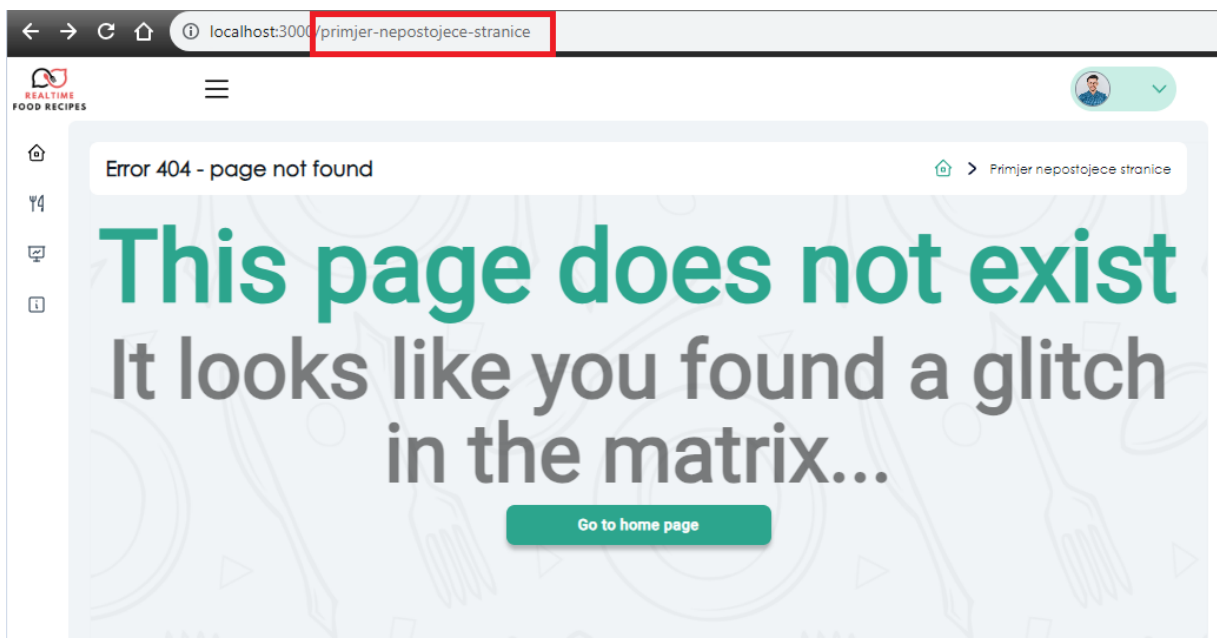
localhost:3000/primjer-nepostojece-stranice

REALTIME
FOOD RECIPES

Error 404 - page not found

Primjer nepostojece stranice

This page does not exist

It looks like you found a glitch in the matrix...

Go to home page